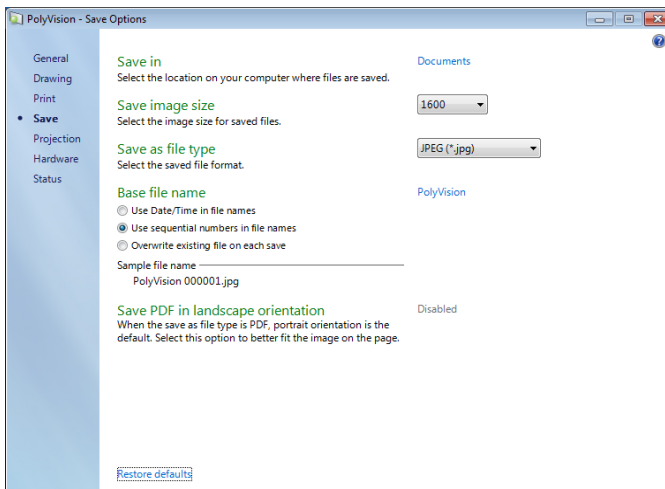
PolyVision - Save Options

?

General
Drawing
Print
• Save
Projection
Hardware
Status

Save in
Select the location on your computer where files are saved.

Documents

Save image size
Select the image size for saved files.

1600

Save as file type
Select the saved file format.

JPEG (*.jpg)

Base file name

PolyVision

Use Date/Time in file names
Use sequential numbers in file names
Overwrite existing file on each save

Sample file name
PolyVision 000001.jpg

Save PDF in landscape orientation
When the save as file type is PDF, portrait orientation is the default. Select this option to better fit the image on the page.

Disabled

Restore defaults